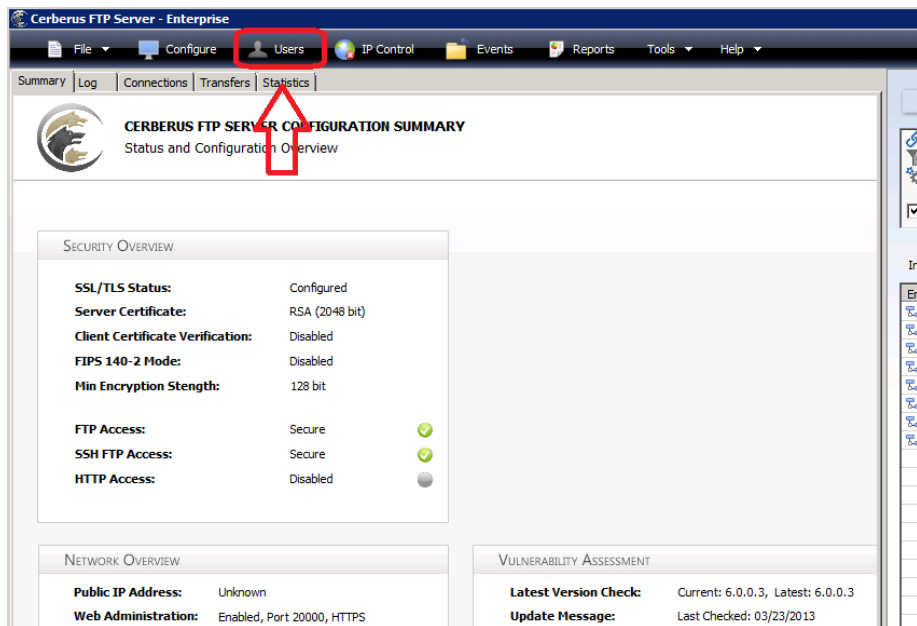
Cerberus FTP Server - Enterprise

File Configure Users IP Control Events Reports Tools Help

Summary Log Connections Transfers Statistics

CERBERUS FTP SERVER CONFIGURATION SUMMARY
Status and Configuration Overview

SECURITY OVERVIEW

| | |
|---|---|
| SSL/TLS Status: | Configured |
| Server Certificate: | RSA (2048 bit) |
| Client Certificate Verification: | Disabled |
| FIPS 140-2 Mode: | Disabled |
| Min Encryption Stength: | 128 bit |
| FTP Access: | Secure |
| SSH FTP Access: | Secure |
| HTTP Access: | Disabled |

NETWORK OVERVIEW

| | |
|---|---|
| Public IP Address: | Unknown |
| Web Administration: | Enabled, Port 20000, HTTPS |

VULNERABILITY ASSESSMENT

| | |
|---|---|
| Latest Version Check: | Current: 6.0.0.3, Latest: 6.0.0.3 |
| Update Message: | Last Checked: 03/23/2013 |

In
Er